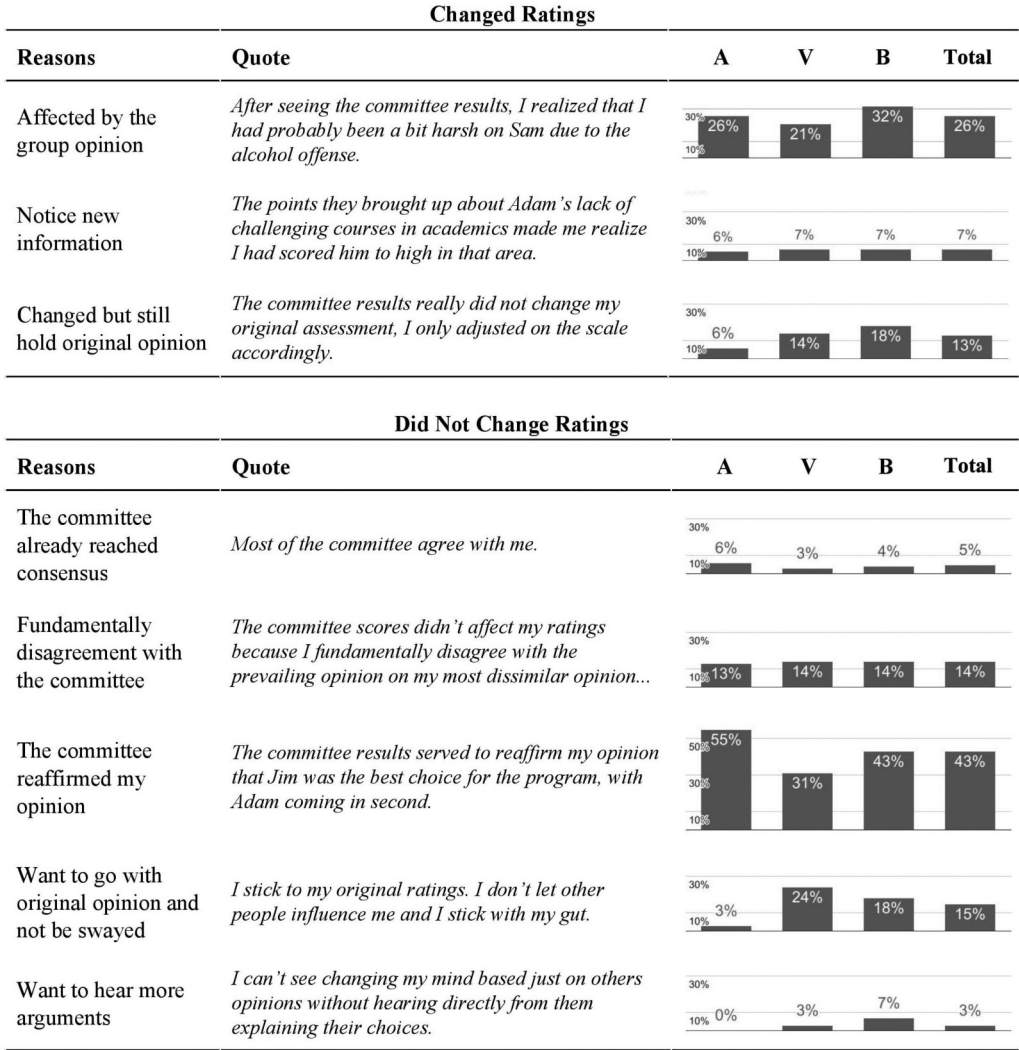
**Changed Ratings**

| Reasons | Quote | A | V | B | Total |
|---|---|---|---|---|---|
| Affected by the group opinion | *After seeing the committee results, I realized that I had probably been a bit harsh on Sam due to the alcohol offense.* | 30% 10% 26% | 21% | 32% | 26% |
| Notice new information | *The points they brought up about Adam's lack of challenging courses in academics made me realize I had scored him to high in that area.* | 30% 10% 6% | 7% | 7% | 7% |
| Changed but still hold original opinion | *The committee results really did not change my original assessment, I only adjusted on the scale accordingly.* | 30% 10% 6% | 14% | 18% | 13% |

**Did Not Change Ratings**

| Reasons | Quote | A | V | B | Total |
|---|---|---|---|---|---|
| The committee already reached consensus | *Most of the committee agree with me.* | 30% 10% 6% | 3% | 4% | 5% |
| Fundamentally disagreement with the committee | *The committee scores didn't affect my ratings because I fundamentally disagree with the prevailing opinion on my most dissimilar opinion...* | 30% 10% 13% | 14% | 14% | 14% |
| The committee reaffirmed my opinion | *The committee results served to reaffirm my opinion that Jim was the best choice for the program, with Adam coming in second.* | 50% 30% 10% 55% | 31% | 43% | 43% |
| Want to go with original opinion and not be swayed | *I stick to my original ratings. I don't let other people influence me and I stick with my gut.* | 30% 10% 3% | 24% | 18% | 15% |
| Want to hear more arguments | *I can't see changing my mind based just on others opinions without hearing directly from them explaining their choices.* | 30% 10% 0% | 3% | 7% | 3% |